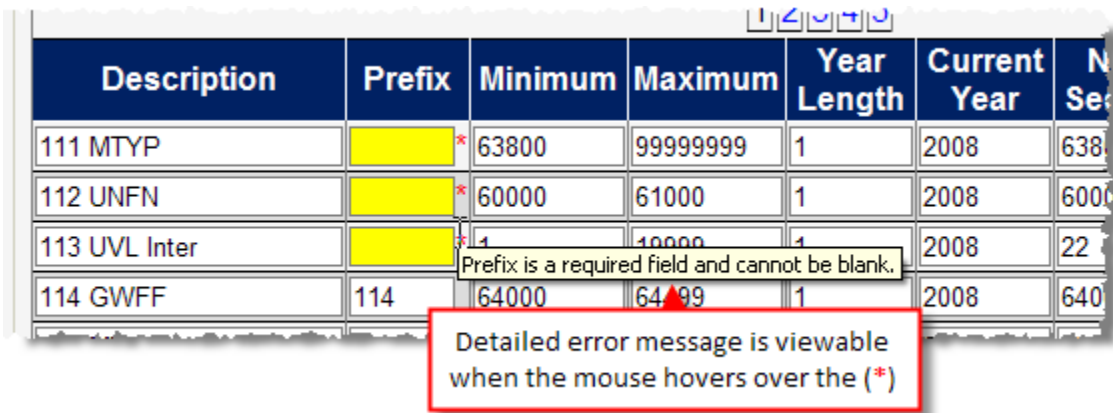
1 2 3 4 5

| Description | Prefix | Minimum | Maximum | Year Length | Current Year | N Se |
|---|---|---|---|---|---|---|
| 111 MTYP | * | 63800 | 99999999 | 1 | 2008 | 638 |
| 112 UNFN | * | 60000 | 61000 | 1 | 2008 | 600 |
| 113 UVL Inter | * | 1 | 19999 | 1 | 2008 | 22 |
| 114 GWFF | 114 | 64000 | 64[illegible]99 | 1 | 2008 | 640 |

Prefix is a required field and cannot be blank.

Detailed error message is viewable when the mouse hovers over the (*)